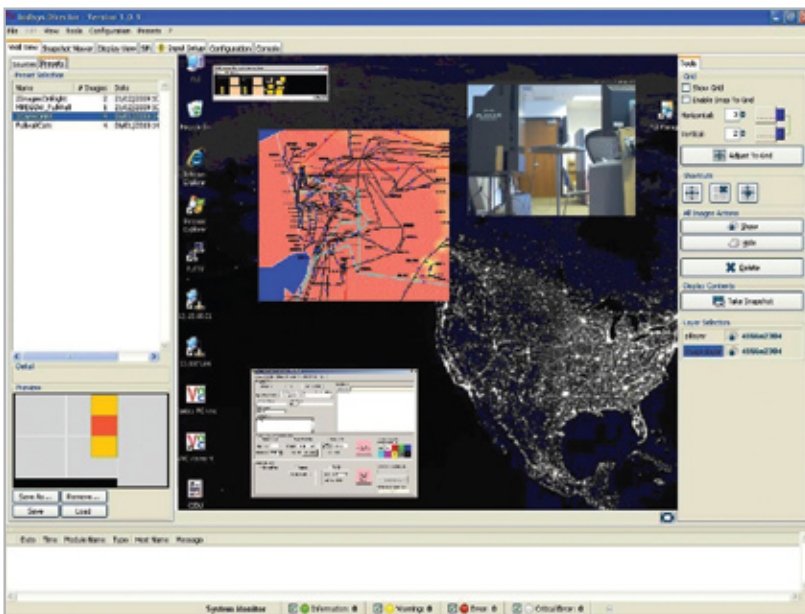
Jnthys Director - Version 3.0.9

File Edit View Tools Configuration Presets ?

Wall View | Snapshot Viewer | Display View | SBI | Input Detail | Configuration | Console

Sources | Presets

Preset Selection

| Name | # Images | Date |
|---|---|---|
| 3ImagesOnRight | 2 | 21/02/2009 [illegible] |
| MBBDW_FullWall | 6 | 21/02/2009 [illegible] |
| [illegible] | 4 | 04/02/2009 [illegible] |
| FullWallCam | 4 | 09/02/2009 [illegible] |

Detail

Preview

Save As... | Remove...

Save | Load

Tools

Grid

Show Grid

Enable Snap To Grid

Horizontal: 3

Vertical: 2

Adjust To Grid

Shortcuts

All Images Actions

Show

Hide

Delete

Display Contents

Take Snapshot

Layer Selection

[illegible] 4096x2304

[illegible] 4096x2304

Date | Time | Module Name | Type | Host Name | Message

System Monitor | Information: 0 | Warnings: 0 | Error: 0 | Critical Error: 0